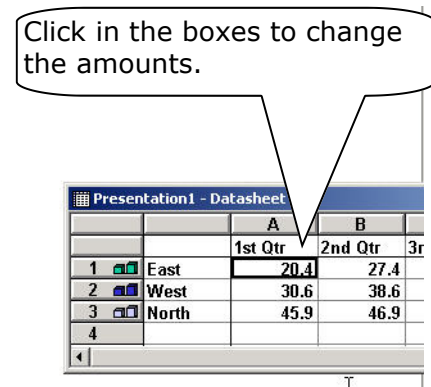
Click in the boxes to change the amounts.

Presentation1 - Datasheet

|  |  | A | B | 3r |
|---|---|---|---|---|
|  |  | 1st Qtr | 2nd Qtr | 3r |
| 1 | East | 20.4 | 27.4 |  |
| 2 | West | 30.6 | 38.6 |  |
| 3 | North | 45.9 | 46.9 |  |
| 4 |  |  |  |  |